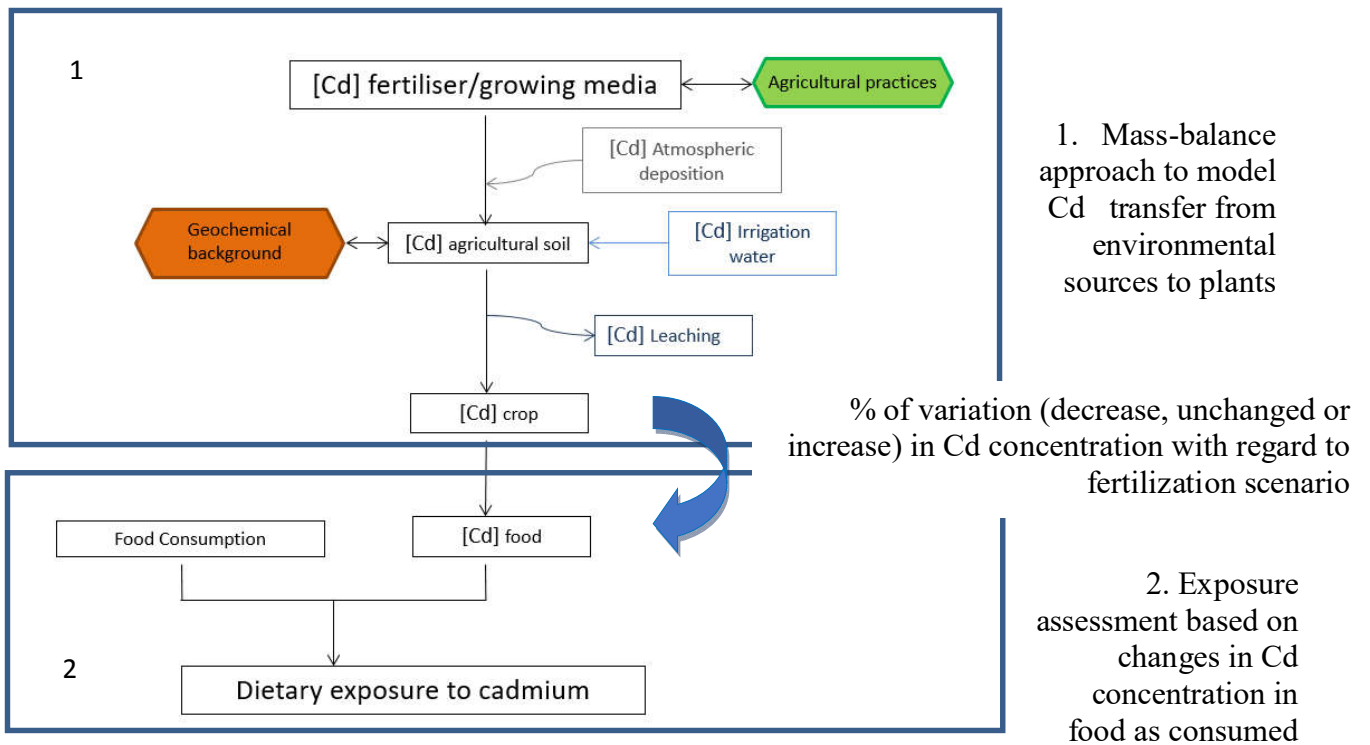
1

[Cd] fertiliser/growing media

Agricultural practices

[Cd] Atmospheric deposition

Geochemical background

[Cd] agricultural soil

[Cd] Irrigation water

[Cd] Leaching

[Cd] crop

1. Mass-balance approach to model Cd transfer from environmental sources to plants

% of variation (decrease, unchanged or increase) in Cd concentration with regard to fertilization scenario

Food Consumption

[Cd] food

2

Dietary exposure to cadmium

2. Exposure assessment based on changes in Cd concentration in food as consumed